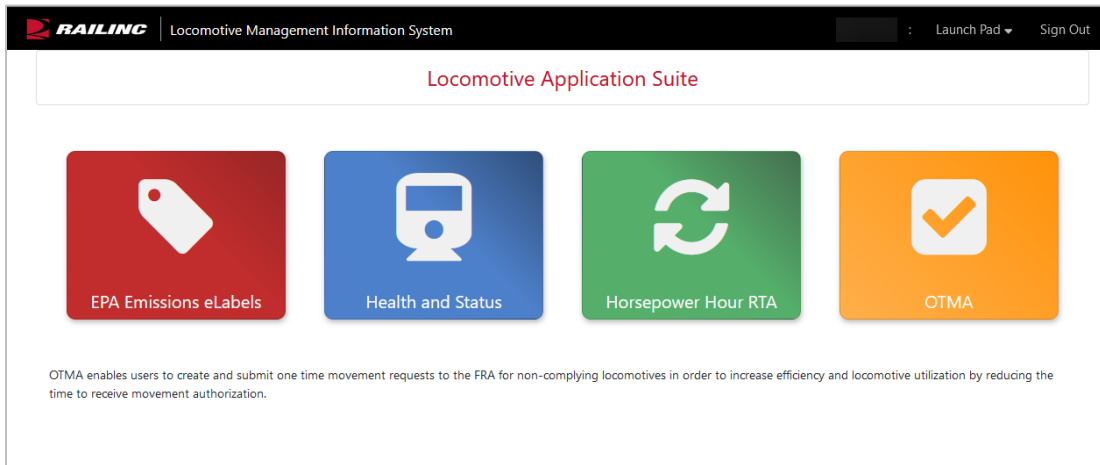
RAILINC | Locomotive Management Information System : Launch Pad Sign Out

Locomotive Application Suite

EPA Emissions eLabels

Health and Status

Horsepower Hour RTA

OTMA

OTMA enables users to create and submit one time movement requests to the FRA for non-complying locomotives in order to increase efficiency and locomotive utilization by reducing the time to receive movement authorization.